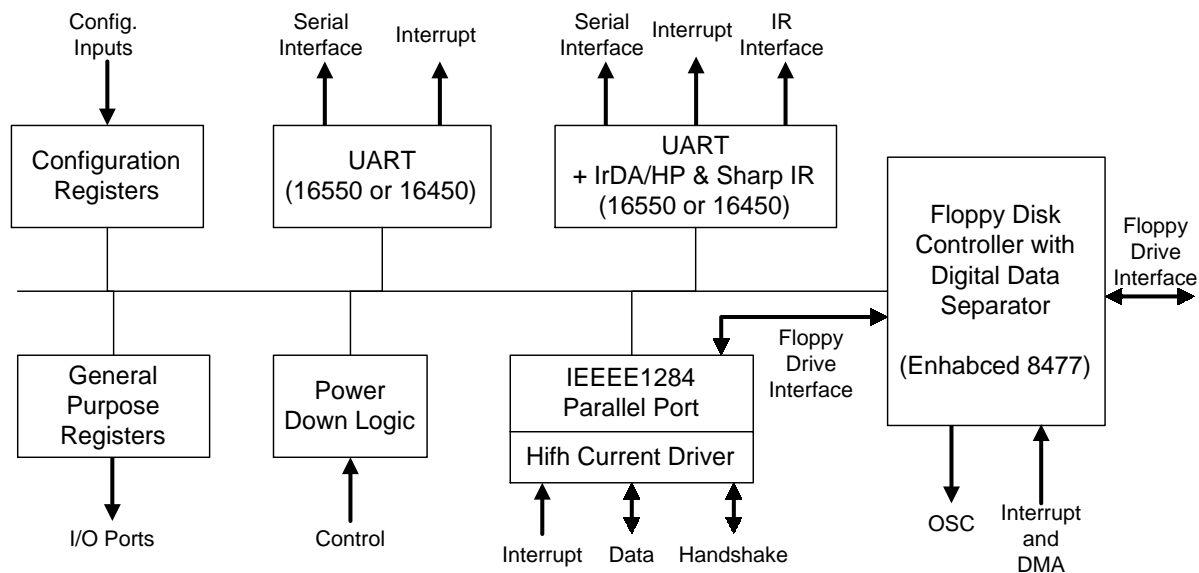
Config. Inputs

Serial Interface

Interrupt

Serial Interface

Interrupt

IR Interface

Configuration Registers

UART (16550 or 16450)

UART + IrDA/HP & Sharp IR (16550 or 16450)

Floppy Disk Controller with Digital Data Separator

(Enhabced 8477)

Floppy Drive Interface

Floppy Drive Interface

General Purpose Registers

Power Down Logic

IEEEE1284 Parallel Port

Hifh Current Driver

I/O Ports

Control

Interrupt

Data

Handshake

OSC

Interrupt and DMA